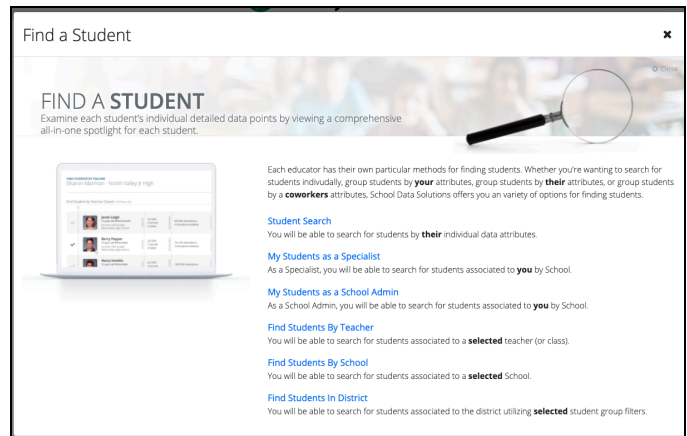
Find a Student

×

Close

FIND A **STUDENT**
Examine each student's individual detailed data points by viewing a comprehensive all-in-one spotlight for each student.

FIND STUDENTS BY TEACHER
Sharon Marmon - North Valley Jr High

Distributed by Teacher Classes

Jared Leigh

Barry Flagger

Nancy Hamlin

Each educator has their own particular methods for finding students. Whether you're wanting to search for students individually, group students by **your** attributes, group students by **their** attributes, or group students by a **coworkers** attributes, School Data Solutions offers you a variety of options for finding students.

Student Search
You will be able to search for students by **their** individual data attributes.

My Students as a Specialist
As a Specialist, you will be able to search for students associated to **you** by School.

My Students as a School Admin
As a School Admin, you will be able to search for students associated to **you** by School.

Find Students By Teacher
You will be able to search for students associated to a **selected** teacher (or class).

Find Students By School
You will be able to search for students associated to a **selected** School.

Find Students In District
You will be able to search for students associated to the district utilizing **selected** student group filters.